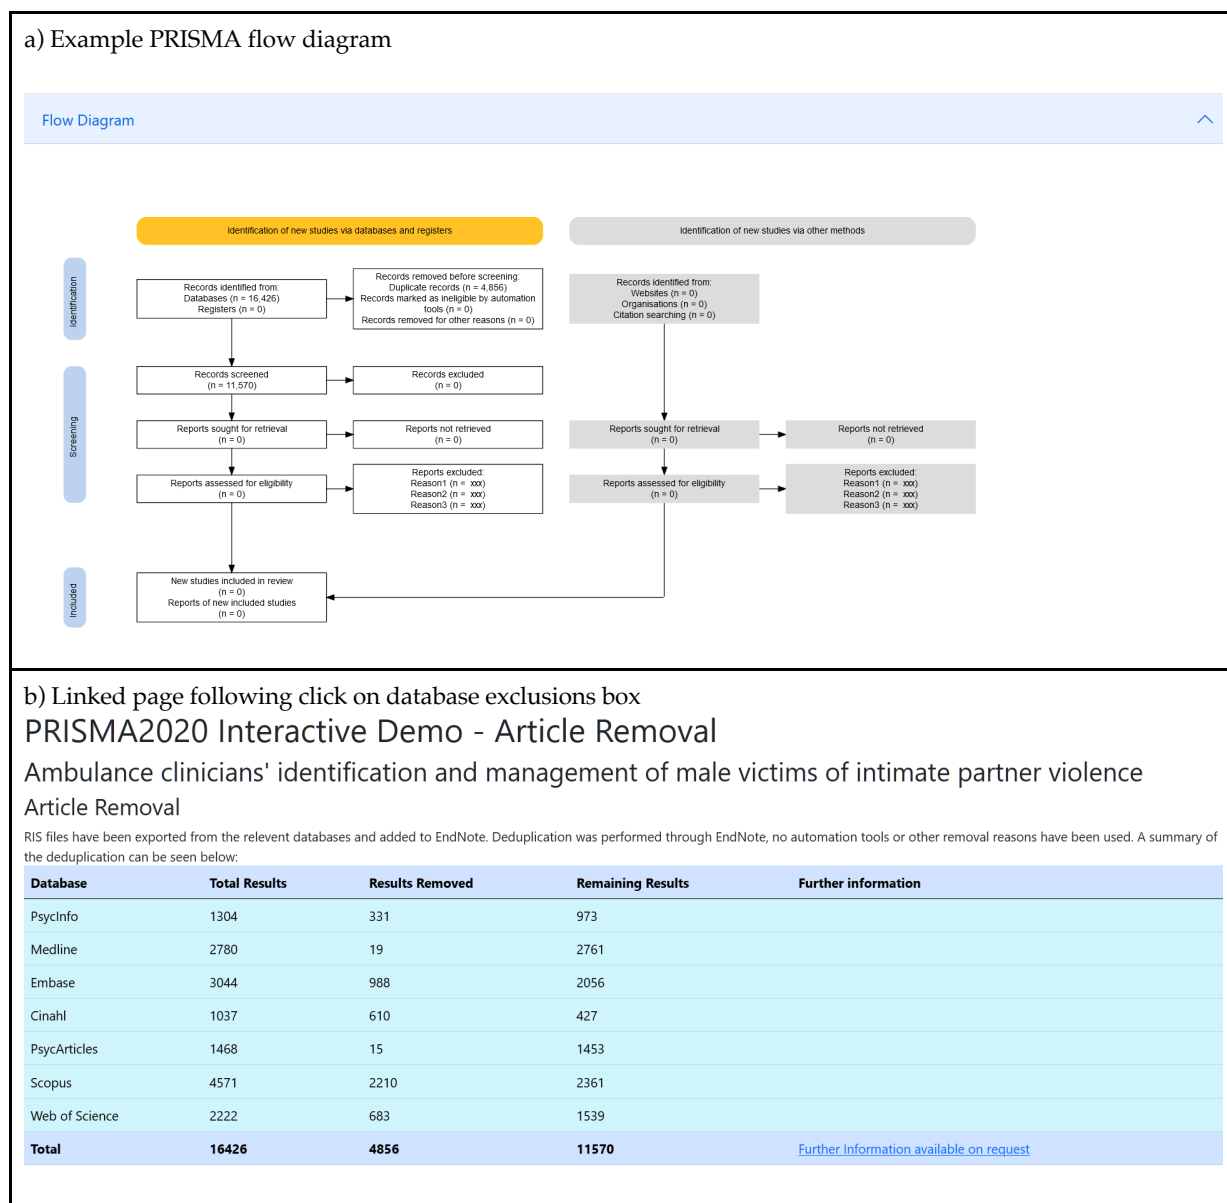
a) Example PRISMA flow diagram

Flow Diagram

Identification of new studies via databases and registers

Identification of new studies via other methods

Identification

Records identified from:
Databases (n = 16,426)
Registers (n = 0)

Records removed before screening:
Duplicate records (n = 4,856)
Records marked as ineligible by automation tools (n = 0)
Records removed for other reasons (n = 0)

Records identified from:
Websites (n = 0)
Organisations (n = 0)
Citation searching (n = 0)

Screening

Records screened
(n = 11,570)

Records excluded
(n = 0)

Reports sought for retrieval
(n = 0)

Reports not retrieved
(n = 0)

Reports sought for retrieval
(n = 0)

Reports not retrieved
(n = 0)

Reports assessed for eligibility
(n = 0)

Reports excluded:
Reason1 (n = xxx)
Reason2 (n = xxx)
Reason3 (n = xxx)

Reports assessed for eligibility
(n = 0)

Reports excluded:
Reason1 (n = xxx)
Reason2 (n = xxx)
Reason3 (n = xxx)

Included

New studies included in review
(n = 0)
Reports of new included studies
(n = 0)

b) Linked page following click on database exclusions box

PRISMA2020 Interactive Demo - Article Removal

Ambulance clinicians' identification and management of male victims of intimate partner violence

Article Removal

RIS files have been exported from the relevent databases and added to EndNote. Deduplication was performed through EndNote, no automation tools or other removal reasons have been used. A summary of the deduplication can be seen below:

| Database | Total Results | Results Removed | Remaining Results | Further information |
|---|---|---|---|---|
| PsycInfo | 1304 | 331 | 973 | |
| Medline | 2780 | 19 | 2761 | |
| Embase | 3044 | 988 | 2056 | |
| Cinahl | 1037 | 610 | 427 | |
| PsycArticles | 1468 | 15 | 1453 | |
| Scopus | 4571 | 2210 | 2361 | |
| Web of Science | 2222 | 683 | 1539 | |
| Total | 16426 | 4856 | 11570 | Further Information available on request |